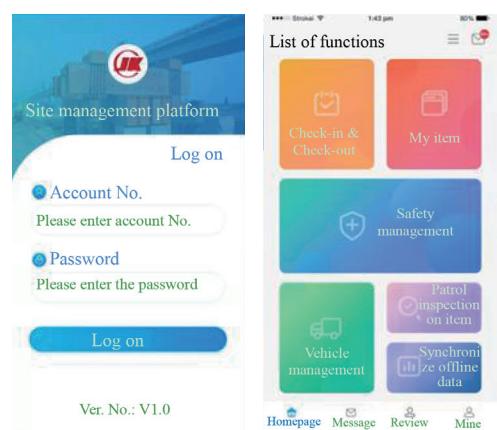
Site management platform

Log on

Account No.

Please enter account No.

Password

Please enter the password

Log on

Ver. No.: V1.0

•••○ Strokal 1:43 pm 80%

List of functions

Check-in & Check-out

My item

Safety management

Vehicle management

Patrol inspection on item

Synchronize offline data

Homepage Message Review Mine